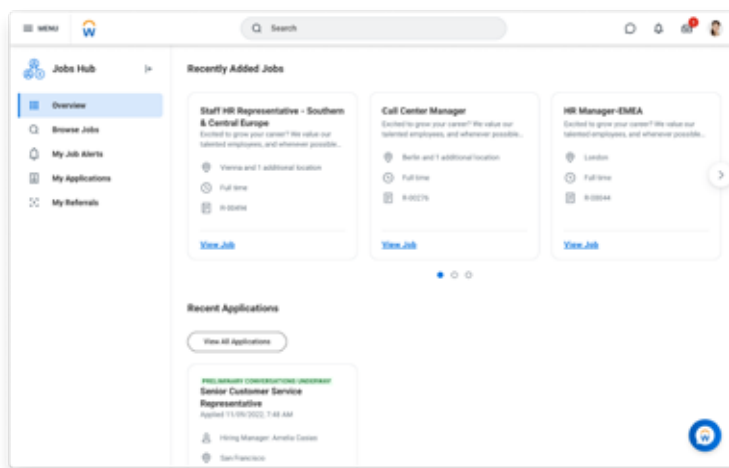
MENU

Search

Jobs Hub

Overview

Browse Jobs

My Job Alerts

My Applications

My Referrals

Recently Added Jobs

Staff HR Representative - Southern & Central Europe

Excited to grow your career? We value our talented employees, and whenever possible...

Vienna and 1 additional location

Full time

R-00494

View Job

Call Center Manager

Excited to grow your career? We value our talented employees, and whenever possible...

Berlin and 1 additional location

Full time

R-00276

View Job

HR Manager-EMEA

Excited to grow your career? We value our talented employees, and whenever possible...

London

Full time

R-00044

View Job

Recent Applications

View All Applications

PRELIMINARY CONVERSATIONS UNDERWAY

Senior Customer Service Representative

Applied 11/09/2022, 7:48 AM

Hiring Manager: Amelia Casas

San Francisco